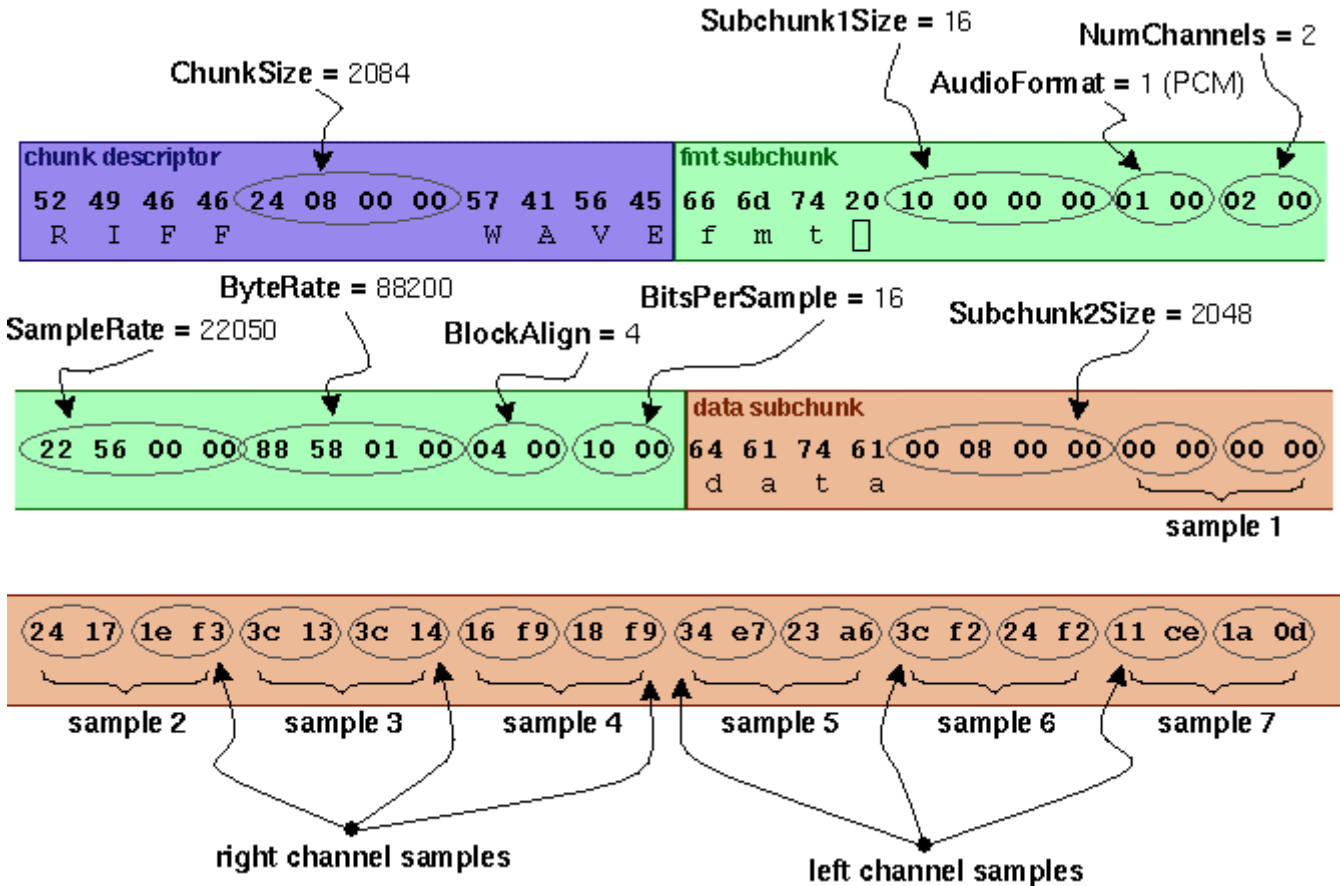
Subchunk1Size = 16

NumChannels = 2

ChunkSize = 2084

AudioFormat = 1 (PCM)

chunk descriptor

52 49 46 46 24 08 00 00 57 41 56 45

R I F F W A V E

fmt subchunk

66 6d 74 20 10 00 00 00 01 00 02 00

f m t

ByteRate = 88200

BitsPerSample = 16

SampleRate = 22050

BlockAlign = 4

Subchunk2Size = 2048

22 56 00 00 88 58 01 00 04 00 10 00

data subchunk

64 61 74 61 00 08 00 00 00 00 00 00

d a t a

sample 1

24 17 1e f3 3c 13 3c 14 16 f9 18 f9 34 e7 23 a6 3c f2 24 f2 11 ce 1a 0d

sample 2 sample 3 sample 4 sample 5 sample 6 sample 7

right channel samples

left channel samples